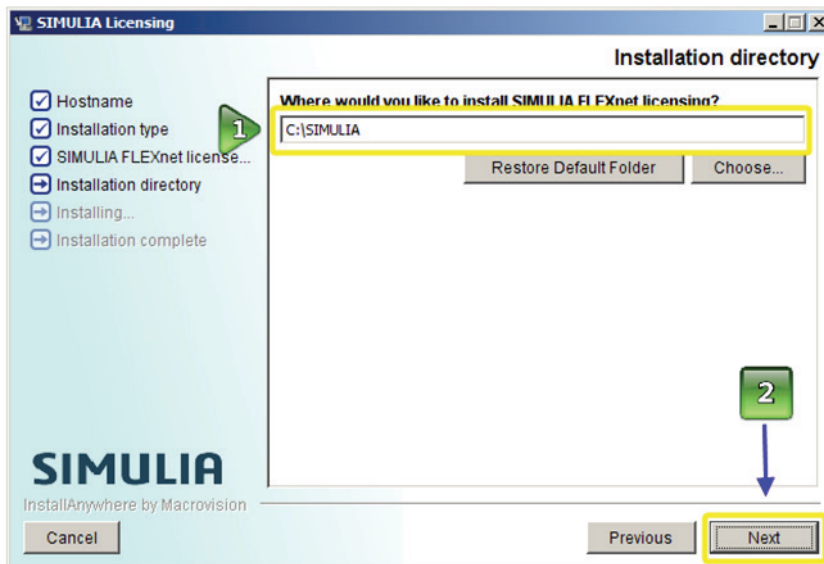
SIMULIA Licensing

Installation directory

Hostname
Installation type
SIMULIA FLEXnet license...
Installation directory
Installing...
Installation complete

Where would you like to install SIMULIA FLEXnet licensing?

1

C:\SIMULIA

Restore Default Folder

Choose...

2

SIMULIA

InstallAnywhere by Macrovision

Cancel

Previous

Next